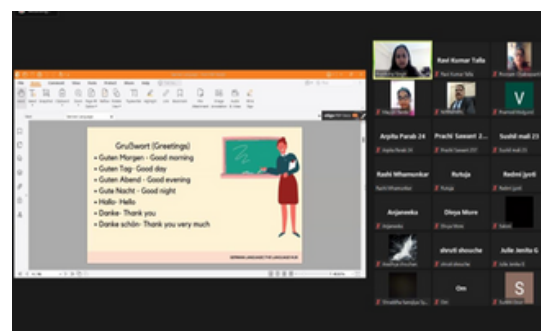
Grußwort (Greetings)
• Guten Morgen - Good morning
• Guten Tag- Good day
• Guten Abend - Good evening
• Gute Nacht - Good night
• Hallo- Hello
• Danke- Thank you
• Danke schön- Thank you very much

GERMAN LANGUAGE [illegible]

Ravi Kumar Talla
Arpita Parab 24
Prachi Sawant 2...
Sushil mali 23
Rashi Mhamunkar
Rutuja
Redmi jyoti
Anjaneeka
Divya More
shruti shouche
Julie Jenita G
Om
V
S